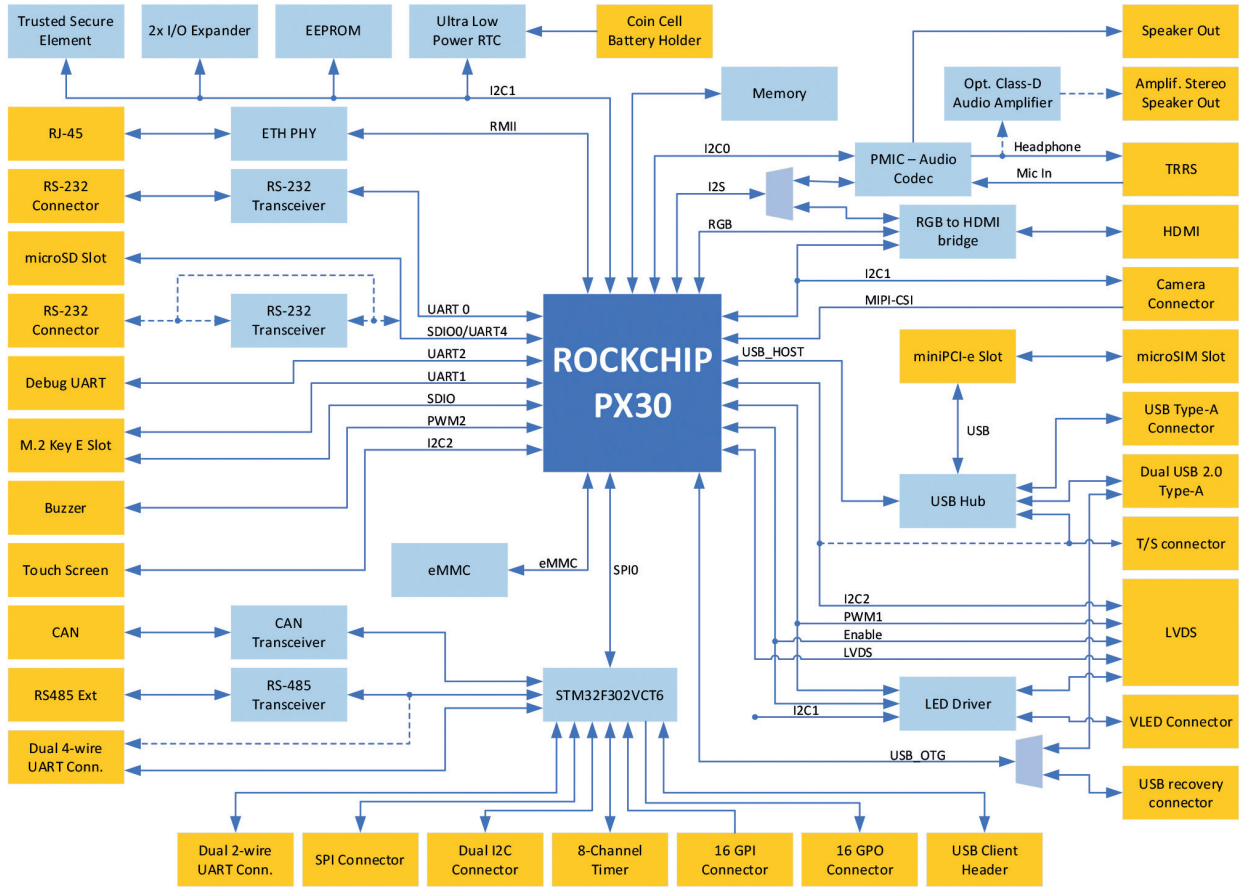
Trusted Secure Element

2x I/O Expander

EEPROM

Ultra Low Power RTC

Coin Cell Battery Holder

Speaker Out

I2C1

Memory

Opt. Class-D Audio Amplifier

Amplif. Stereo Speaker Out

RJ-45

ETH PHY

RMII

I2C0

PMIC – Audio Codec

Headphone

TRRS

Mic In

RS-232 Connector

RS-232 Transceiver

I2S

RGB

RGB to HDMI bridge

HDMI

microSD Slot

I2C1

Camera Connector

MIPI-CSI

RS-232 Connector

RS-232 Transceiver

UART 0

SDIO0/UART4

ROCKCHIP PX30

USB_HOST

miniPCI-e Slot

microSIM Slot

Debug UART

UART2

UART1

SDIO

PWM2

I2C2

M.2 Key E Slot

USB

USB Type-A Connector

Dual USB 2.0 Type-A

Buzzer

USB Hub

T/S connector

Touch Screen

eMMC

eMMC

SPI0

I2C2

PWM1

Enable

LVDS

LVDS

CAN

CAN Transceiver

RS485 Ext

RS-485 Transceiver

STM32F302VCT6

LED Driver

I2C1

VLED Connector

Dual 4-wire UART Conn.

USB_OTG

USB recovery connector

Dual 2-wire UART Conn.

SPI Connector

Dual I2C Connector

8-Channel Timer

16 GPI Connector

16 GPO Connector

USB Client Header